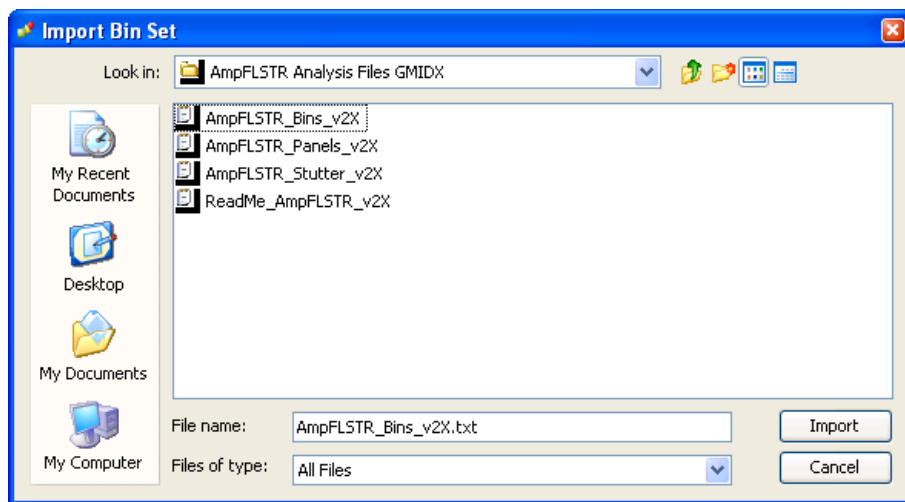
Import Bin Set

Look in: AmpFLSTR Analysis Files GMIDX

My Recent Documents

Desktop

My Documents

My Computer

AmpFLSTR_Bins_v2X
AmpFLSTR_Panels_v2X
AmpFLSTR_Stutter_v2X
ReadMe_AmpFLSTR_v2X

File name: AmpFLSTR_Bins_v2X.txt

Files of type: All Files

Import

Cancel